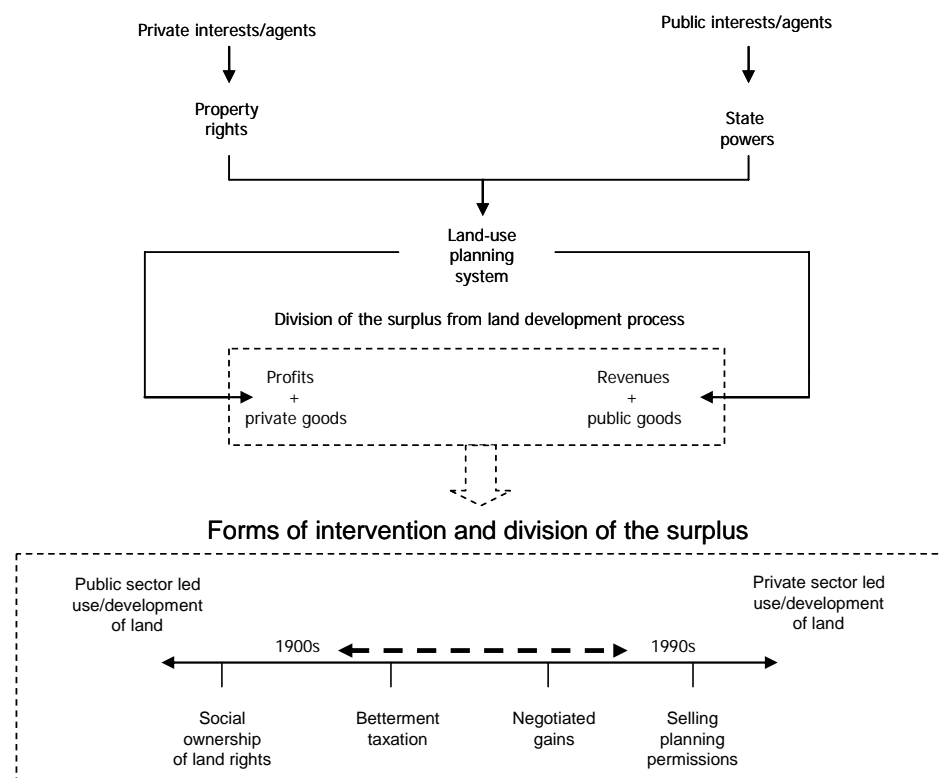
Private interests/agents

Property rights

Public interests/agents

State powers

Land-use planning system

Division of the surplus from land development process

Profits + private goods

Revenues + public goods

Forms of intervention and division of the surplus

Public sector led use/development of land

Private sector led use/development of land

1900s

1990s

Social ownership of land rights

Betterment taxation

Negotiated gains

Selling planning permissions